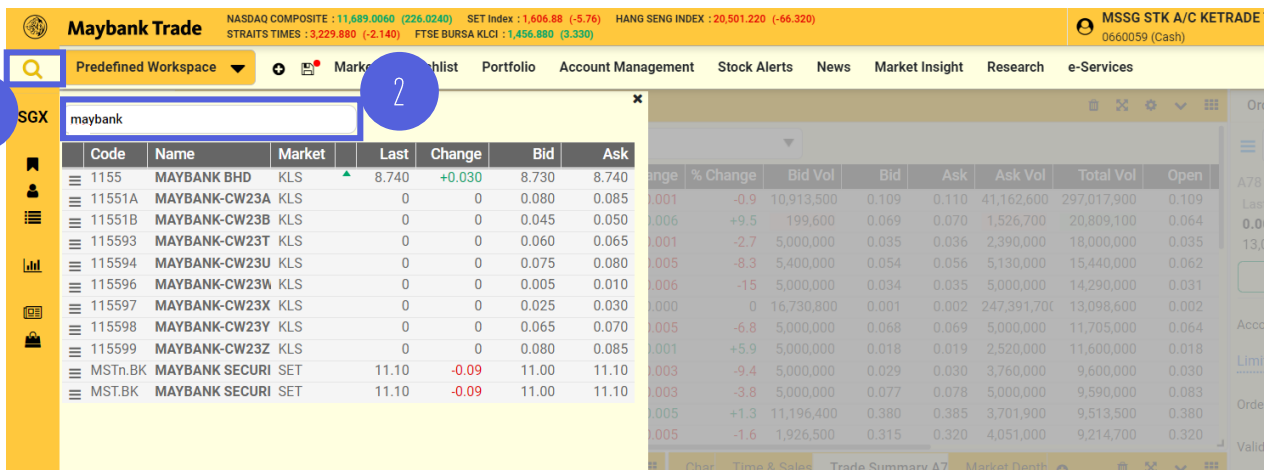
Maybank Trade

NASDAQ COMPOSITE : 11,689.0060 (226.0240) SET Index : 1,606.88 (-5.76) HANG SENG INDEX : 20,501.220 (-66.320)
STRAITS TIMES : 3,229.880 (-2.140) FTSE BURSA KLCI : 1,456.880 (3.330)

MSSG STK A/C KETRADE
0660059 (Cash)

Predefined Workspace

Marke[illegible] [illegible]chlist Portfolio Account Management Stock Alerts News Market Insight Research e-Services

2

SGX

maybank

| Code | Name | Market | | Last | Change | Bid | Ask |
|---|---|---|---|---|---|---|---|
| 1155 | MAYBANK BHD | KLS | | 8.740 | +0.030 | 8.730 | 8.740 |
| 11551A | MAYBANK-CW23A | KLS | | 0 | 0 | 0.080 | 0.085 |
| 11551B | MAYBANK-CW23B | KLS | | 0 | 0 | 0.045 | 0.050 |
| 115593 | MAYBANK-CW23T | KLS | | 0 | 0 | 0.060 | 0.065 |
| 115594 | MAYBANK-CW23U | KLS | | 0 | 0 | 0.075 | 0.080 |
| 115596 | MAYBANK-CW23W | KLS | | 0 | 0 | 0.005 | 0.010 |
| 115597 | MAYBANK-CW23X | KLS | | 0 | 0 | 0.025 | 0.030 |
| 115598 | MAYBANK-CW23Y | KLS | | 0 | 0 | 0.065 | 0.070 |
| 115599 | MAYBANK-CW23Z | KLS | | 0 | 0 | 0.080 | 0.085 |
| MSTn.BK | MAYBANK SECURI | SET | | 11.10 | -0.09 | 11.00 | 11.10 |
| MST.BK | MAYBANK SECURI | SET | | 11.10 | -0.09 | 11.00 | 11.10 |

| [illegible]ange | % Change | Bid Vol | Bid | Ask | Ask Vol | Total Vol | Open |
|---|---|---|---|---|---|---|---|
| .001 | -0.9 | 10,913,500 | 0.109 | 0.110 | 41,162,600 | 297,017,900 | 0.109 |
| .006 | +9.5 | 199,600 | 0.069 | 0.070 | 1,526,700 | 20,809,100 | 0.064 |
| .001 | -2.7 | 5,000,000 | 0.035 | 0.036 | 2,390,000 | 18,000,000 | 0.035 |
| .005 | -8.3 | 5,400,000 | 0.054 | 0.056 | 5,130,000 | 15,440,000 | 0.062 |
| .006 | -15 | 5,000,000 | 0.034 | 0.035 | 5,000,000 | 14,290,000 | 0.041 |
| .000 | 0 | 16,730,800 | 0.001 | 0.002 | 247,391,70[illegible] | 13,098,600 | 0.002 |
| .005 | -6.8 | 5,000,000 | 0.068 | 0.069 | 5,000,000 | 11,705,000 | 0.064 |
| .001 | +5.9 | 5,000,000 | 0.018 | 0.019 | 2,520,000 | 11,600,000 | 0.018 |
| .003 | -9.4 | 5,000,000 | 0.029 | 0.030 | 3,760,000 | 9,600,000 | 0.030 |
| .003 | -3.8 | 5,000,000 | 0.077 | 0.078 | 5,000,000 | 9,590,000 | 0.083 |
| .005 | +1.3 | 11,196,400 | 0.380 | 0.385 | 3,701,900 | 9,513,500 | 0.380 |
| .005 | -1.6 | 1,926,500 | 0.315 | 0.320 | 4,051,000 | 9,214,700 | 0.320 |

Char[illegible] Time & Sales Trade Summary A7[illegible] Market Depth

Ord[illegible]
A78
Las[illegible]
0.0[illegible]
13,0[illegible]
Acc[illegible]
Limi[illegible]
Orde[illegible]
Valid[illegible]